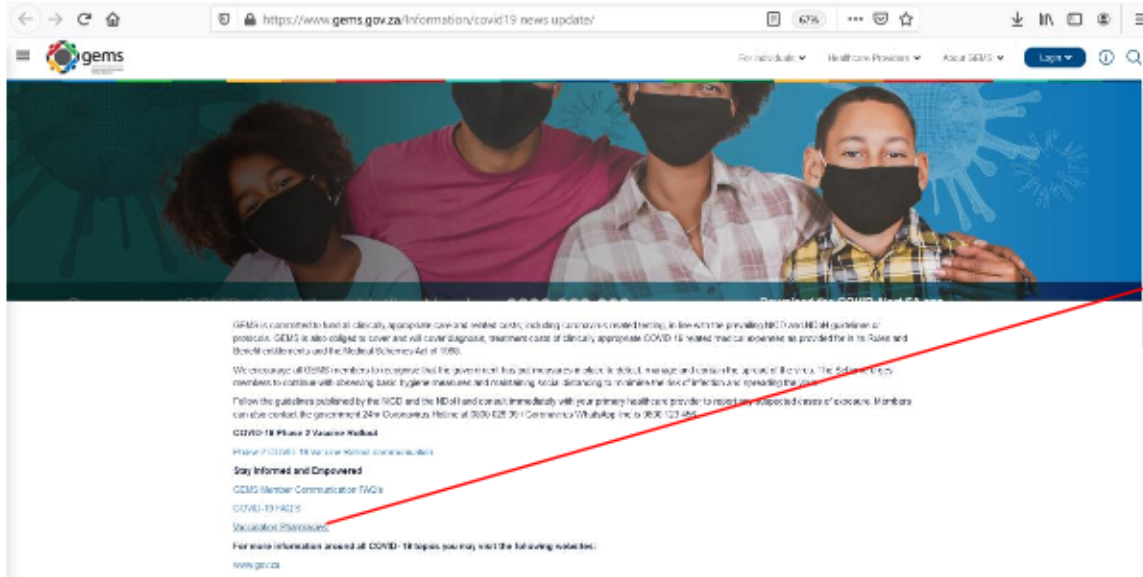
https://www.gems.gov.za/Information/covid19 news update/

67%

gems

For individuals ▾ Healthcare Providers ▾ About GEMS ▾ Login ▾

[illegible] 0800 029 999 Download the COVID Alert SA app

GEMS is committed to fund all clinically appropriate care and related costs, including coronavirus related testing, in line with the prevailing NICD and NDoH guidelines or protocols. GEMS is also obliged to cover and will cover diagnosis, treatment costs of clinically appropriate COVID 19 related medical expenses as provided for in its Rules and Benefit entitlements and the Medical Schemes Act of 1998.

We encourage all GEMS members to recognise that the government has put measures in place to detect, manage and contain the spread of the virus. The Scheme urges members to continue with observing basic hygiene measures and maintaining social distancing to minimise the risk of infection and spreading the virus.

Follow the guidelines published by the NICD and the NDoH and consult immediately with your primary healthcare provider to report any suspected cases of exposure. Members can also contact the government 24hr Coronavirus Hotline at 0800 029 999 Coronavirus WhatsApp line is 0600 123 456.

COVID-19 Phase 2 Vaccine Rollout

Phase 2 COVID 19 Vaccine Rollout communication

Stay Informed and Empowered

GEMS Member Communication FAQ's

COVID-19 FAQ'S

Vaccination Pharmacies

For more information around all COVID- 19 topics you may visit the following websites:

www.gov.za